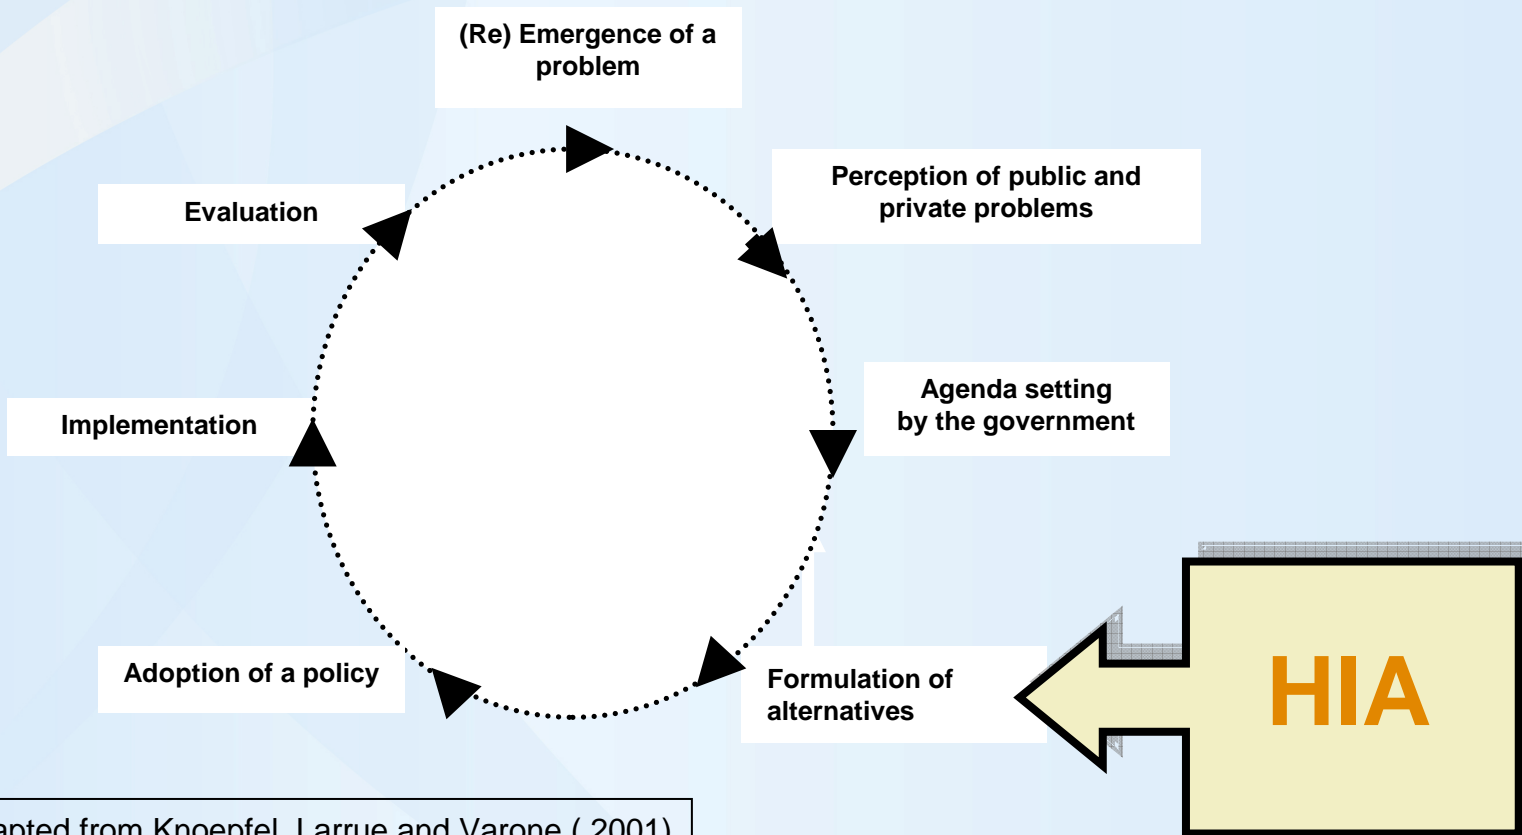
(Re) Emergence of a problem

Perception of public and private problems

Agenda setting by the government

Formulation of alternatives

HIA

Adoption of a policy

Implementation

Evaluation

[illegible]apted from Knoepfel, Larrue and Varone ( 2001)